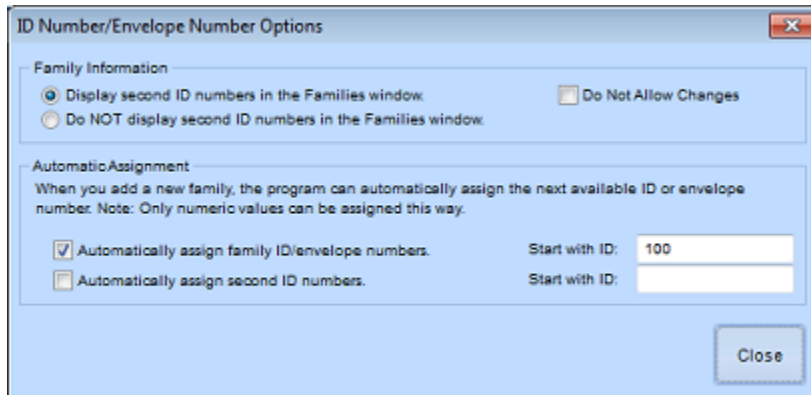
ID Number/Envelope Number Options

Family Information

Display second ID numbers in the Families window.

Do Not Allow Changes

Do NOT display second ID numbers in the Families window.

Automatic Assignment

When you add a new family, the program can automatically assign the next available ID or envelope number. Note: Only numeric values can be assigned this way.

Automatically assign family ID/envelope numbers.

Start with ID: 100

Automatically assign second ID numbers.

Start with ID:

Close